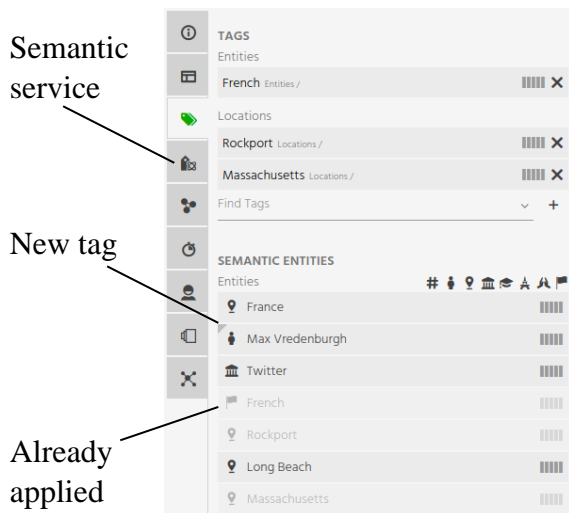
Semantic service

New tag

Already applied

TAGS
Entities
French Entities / ×
Locations
Rockport Locations / ×
Massachusetts Locations / ×
Find Tags +

SEMANTIC ENTITIES
Entities
France
Max Vredenburgh
Twitter
French
Rockport
Long Beach
Massachusetts